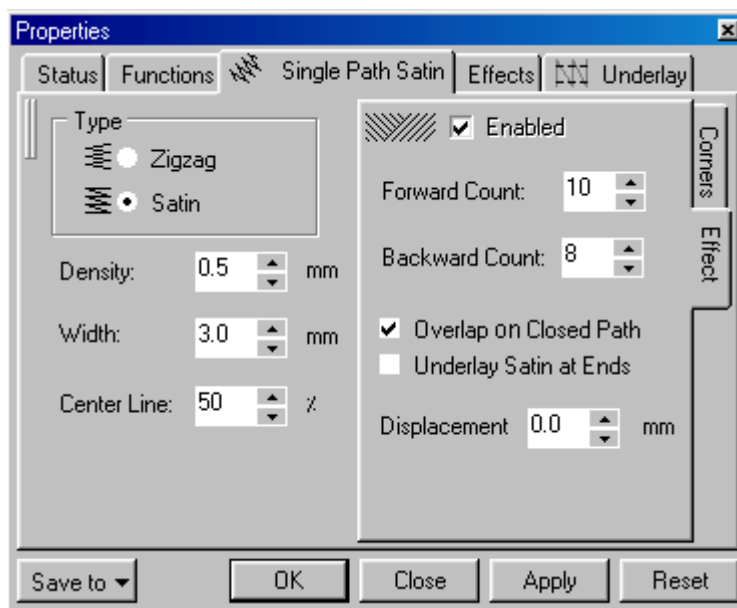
Properties

Status | Functions | Single Path Satin | Effects | Underlay

Type
Zigzag
Satin

Density: 0.5 mm

Width: 3.0 mm

Center Line: 50 %

Enabled

Forward Count: 10

Backward Count: 8

Overlap on Closed Path

Underlay Satin at Ends

Displacement 0.0 mm

Corners

Effect

Save to

OK

Close

Apply

Reset